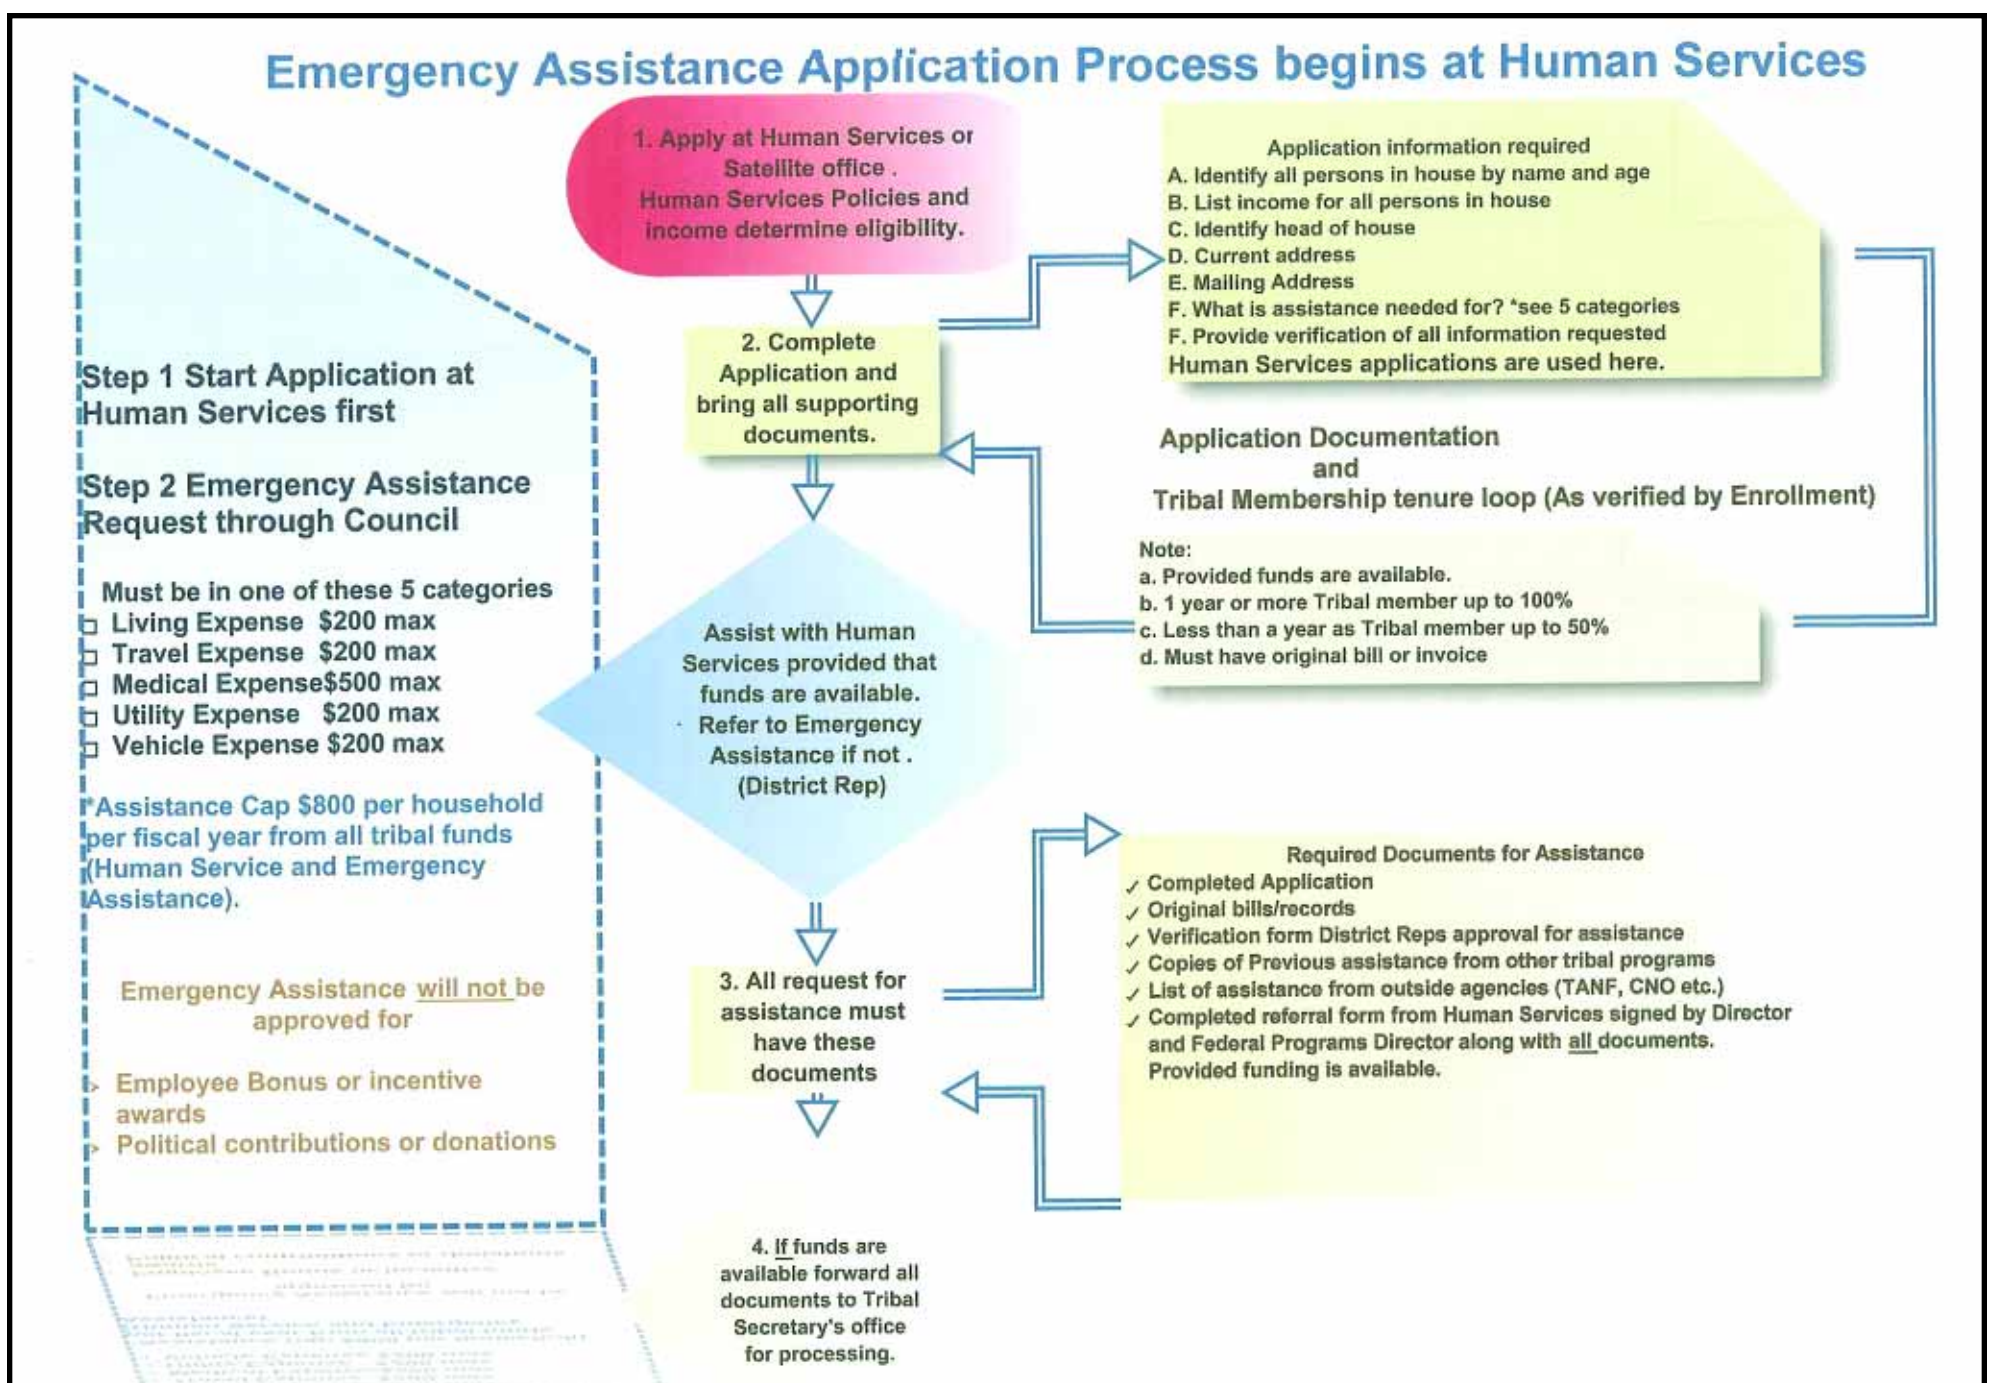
Emergency Assistance Application Process begins at Human Services

Step 1 Start Application at Human Services first

Step 2 Emergency Assistance Request through Council

Must be in one of these 5 categories
Living Expense $200 max
Travel Expense $200 max
Medical Expense$500 max
Utility Expense $200 max
Vehicle Expense $200 max

*Assistance Cap $800 per household per fiscal year from all tribal funds (Human Service and Emergency Assistance).

Emergency Assistance will not be approved for

Employee Bonus or incentive awards
Political contributions or donations

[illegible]

1. Apply at Human Services or Satellite office . Human Services Policies and income determine eligibility.

2. Complete Application and bring all supporting documents.

Assist with Human Services provided that funds are available. Refer to Emergency Assistance if not . (District Rep)

3. All request for assistance must have these documents

4. If funds are available forward all documents to Tribal Secretary's office for processing.

Application information required
A. Identify all persons in house by name and age
B. List income for all persons in house
C. Identify head of house
D. Current address
E. Mailing Address
F. What is assistance needed for? *see 5 categories
F. Provide verification of all information requested
Human Services applications are used here.

Application Documentation and Tribal Membership tenure loop (As verified by Enrollment)

Note:
a. Provided funds are available.
b. 1 year or more Tribal member up to 100%
c. Less than a year as Tribal member up to 50%
d. Must have original bill or invoice

Required Documents for Assistance
✓ Completed Application
✓ Original bills/records
✓ Verification form District Reps approval for assistance
✓ Copies of Previous assistance from other tribal programs
✓ List of assistance from outside agencies (TANF, CNO etc.)
✓ Completed referral form from Human Services signed by Director and Federal Programs Director along with all documents. Provided funding is available.